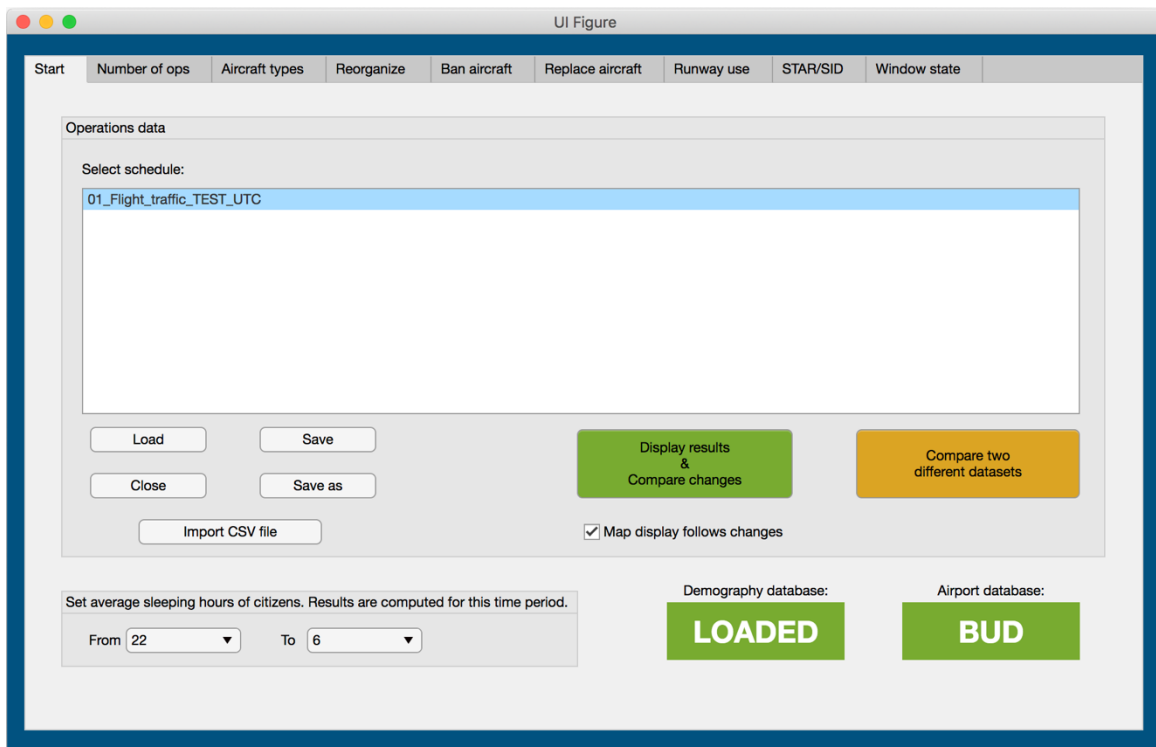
UI Figure

Start | Number of ops | Aircraft types | Reorganize | Ban aircraft | Replace aircraft | Runway use | STAR/SID | Window state

Operations data

Select schedule:

01_Flight_traffic_TEST_UTC

Load

Save

Close

Save as

Import CSV file

Display results
&
Compare changes

Compare two different datasets

Map display follows changes

Set average sleeping hours of citizens. Results are computed for this time period.

From 22

To 6

Demography database:

LOADED

Airport database:

BUD